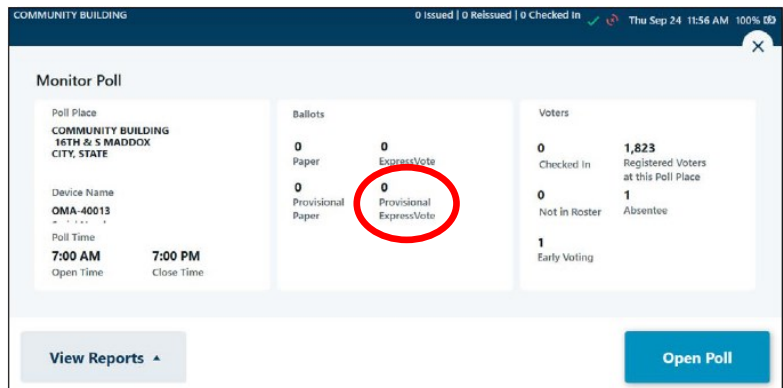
COMMUNITY BUILDING

0 Issued | 0 Reissued | 0 Checked In

Thu Sep 24 11:56 AM 100%

×

Monitor Poll

Poll Place
COMMUNITY BUILDING
16TH & S MADDOX
CITY, STATE

Device Name
OMA-40013
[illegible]

Poll Time
7:00 AM
Open Time
7:00 PM
Close Time

Ballots
0
Paper
0
ExpressVote
0
Provisional Paper
0
Provisional ExpressVote

Voters
0
Checked In
1,823
Registered Voters at this Poll Place
0
Not in Roster
1
Absentee
1
Early Voting

View Reports ▲

Open Poll